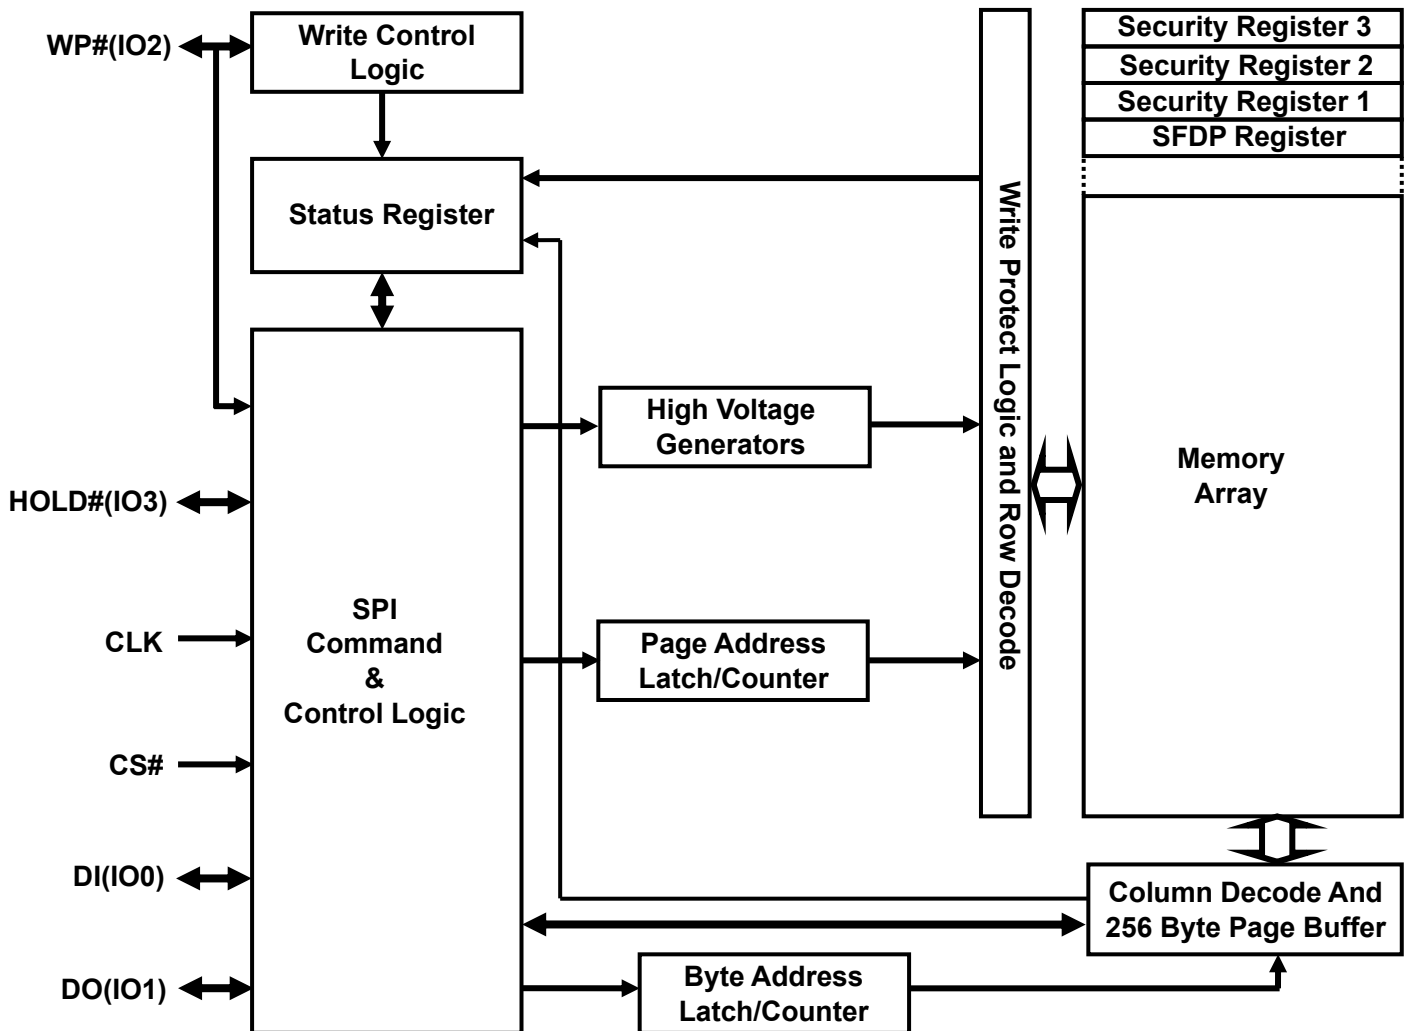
WP#(IO2)

Write Control Logic

Status Register

Security Register 3
Security Register 2
Security Register 1
SFDP Register

Write Protect Logic and Row Decode

High Voltage Generators

Memory Array

HOLD#(IO3)

SPI Command & Control Logic

CLK

Page Address Latch/Counter

CS#

DI(IO0)

Column Decode And 256 Byte Page Buffer

DO(IO1)

Byte Address Latch/Counter